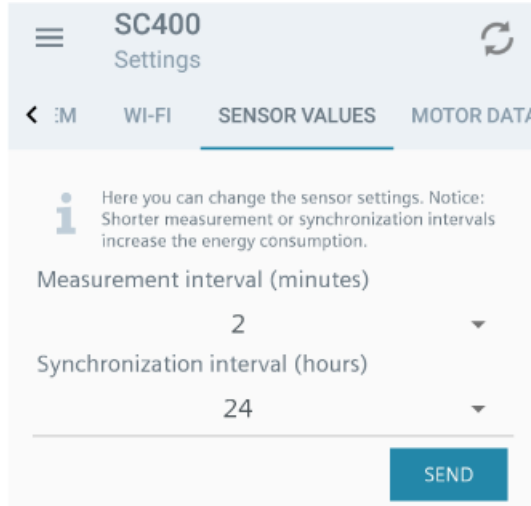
SC400
Settings

EM WI-FI SENSOR VALUES MOTOR DATA

Here you can change the sensor settings. Notice: Shorter measurement or synchronization intervals increase the energy consumption.

Measurement interval (minutes)
2

Synchronization interval (hours)
24

SEND